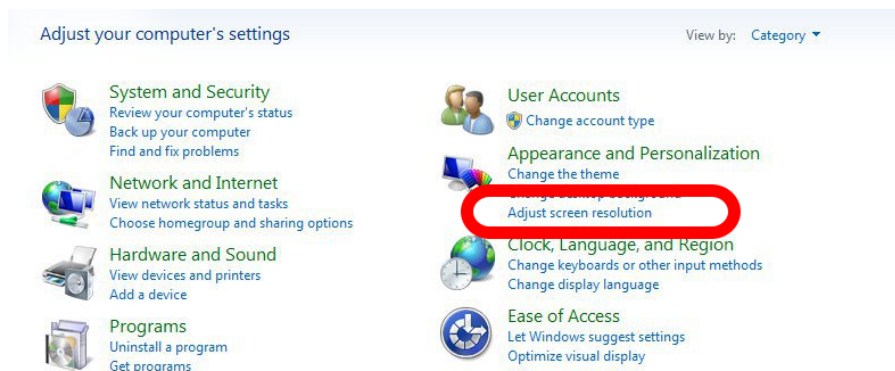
Adjust your computer's settings

View by: Category

System and Security
Review your computer's status
Back up your computer
Find and fix problems

Network and Internet
View network status and tasks
Choose homegroup and sharing options

Hardware and Sound
View devices and printers
Add a device

Programs
Uninstall a program
Get programs

User Accounts
Change account type

Appearance and Personalization
Change the theme
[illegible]
Adjust screen resolution

Clock, Language, and Region
Change keyboards or other input methods
Change display language

Ease of Access
Let Windows suggest settings
Optimize visual display